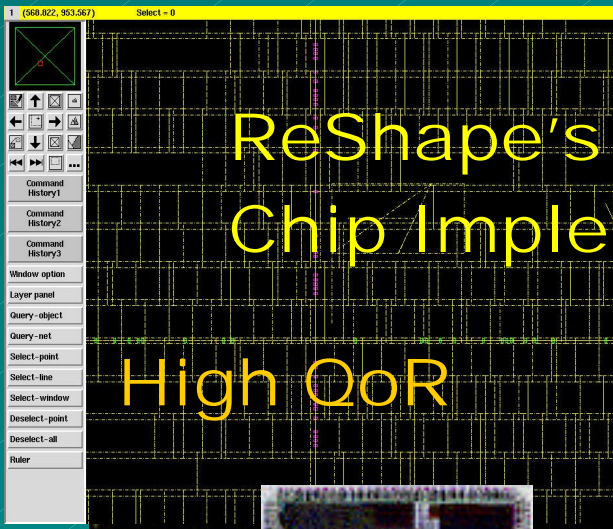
1 (568.822, 953.567) Select = 0

Command History1

Command History2

Command History3

Window option

Layer panel

Query-object

Query-net

Select-point

Select-line

Select-window

Deselect-point

Deselect-all

Ruler

ReShape's

Chip Imple

High QoR